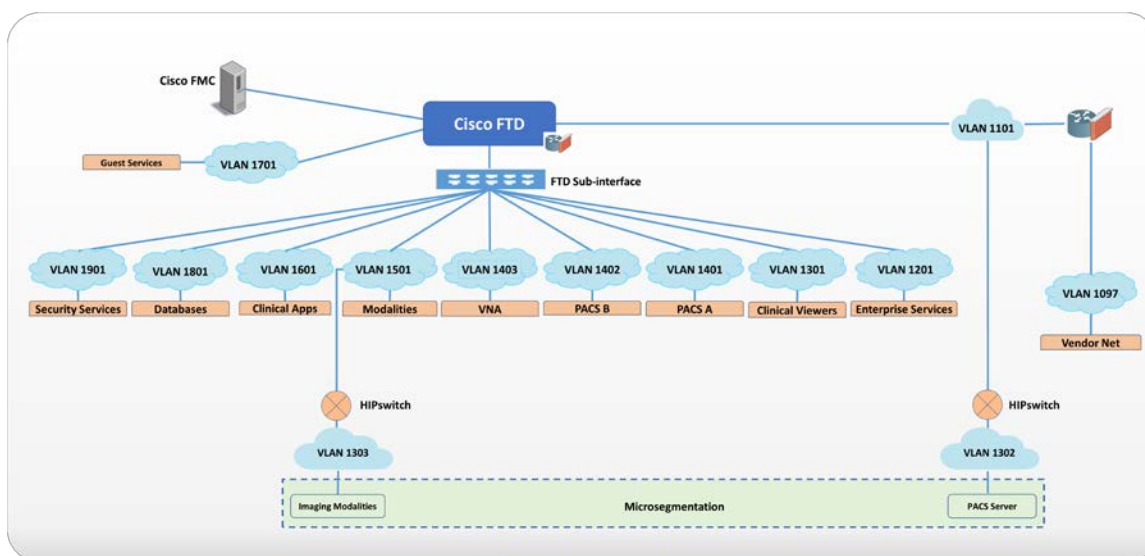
Cisco FMC

Cisco FTD

VLAN 1101

Guest Services

VLAN 1701

FTD Sub-interface

VLAN 1901
Security Services

VLAN 1801
Databases

VLAN 1601
Clinical Apps

VLAN 1501
Modalities

VLAN 1403
VNA

VLAN 1402
PACS B

VLAN 1401
PACS A

VLAN 1301
Clinical Viewers

VLAN 1201
Enterprise Services

VLAN 1097
Vendor Net

HIPswitch

VLAN 1303

HIPswitch

VLAN 1302

Imaging Modalities

Microsegmentation

PACS Server